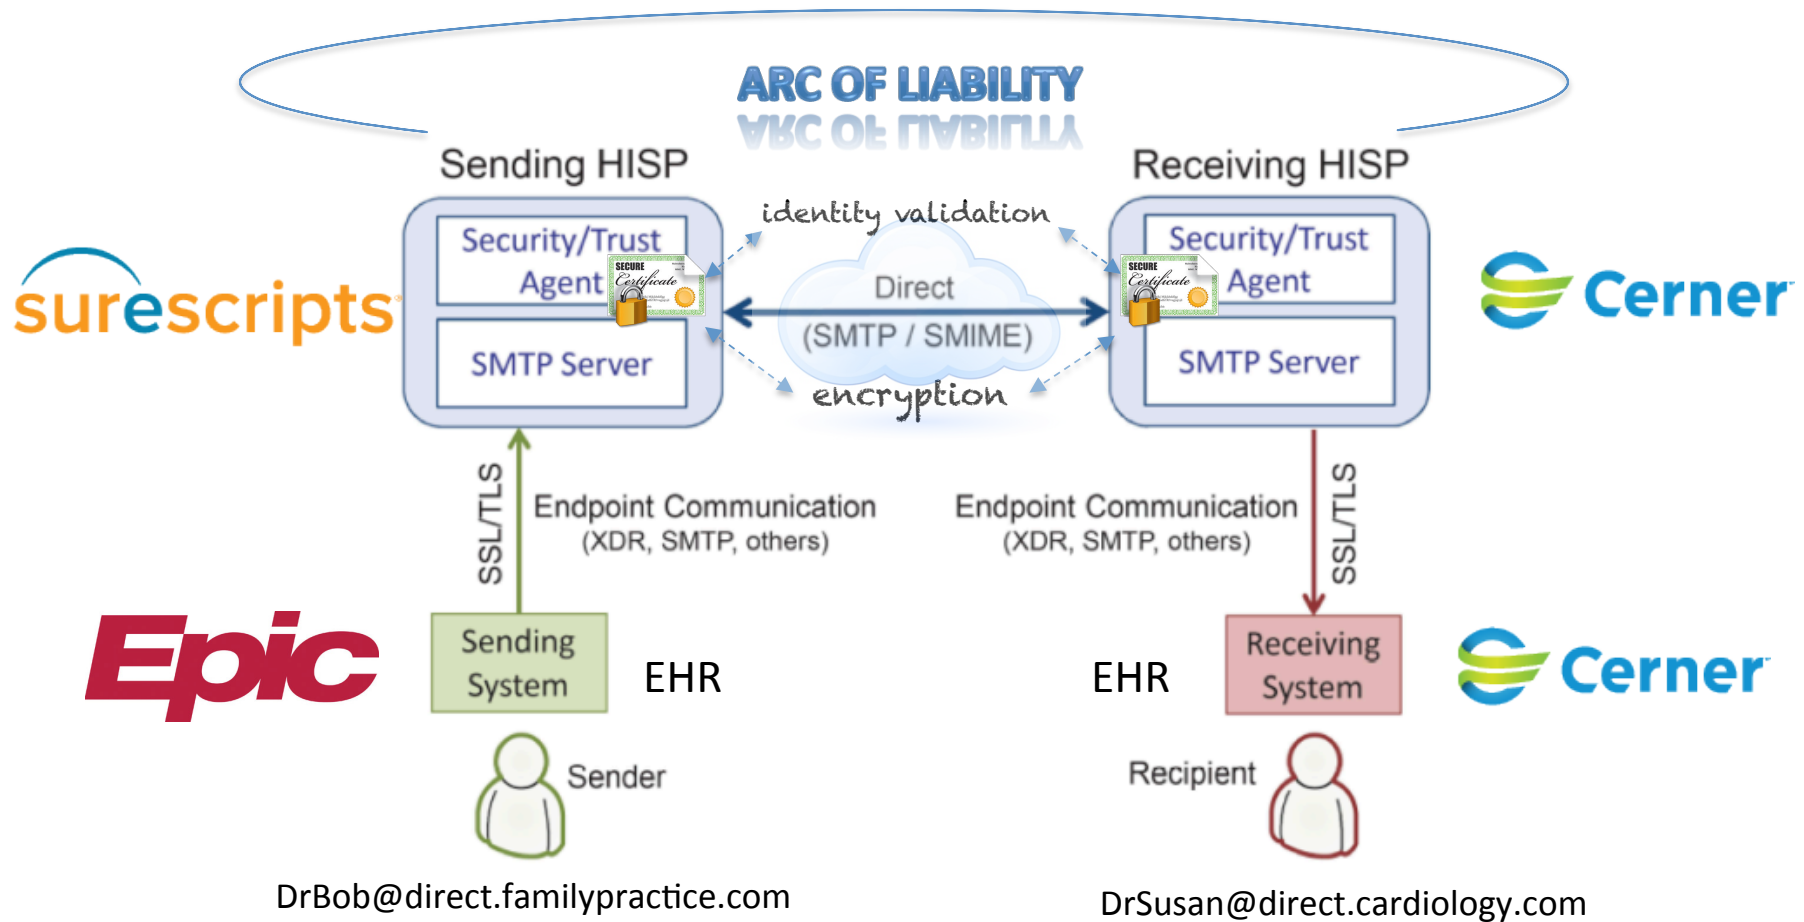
ARC OF LIABILITY

Sending HISP

Security/Trust Agent

SECURE Certificate

SMTP Server

surescripts

identity validation

Direct (SMTP / SMIME)

encryption

Receiving HISP

Security/Trust Agent

SECURE Certificate

SMTP Server

Cerner

SSL/TLS

Endpoint Communication (XDR, SMTP, others)

Endpoint Communication (XDR, SMTP, others)

SSL/TLS

Epic

Sending System

EHR

EHR

Receiving System

Cerner

Sender

Recipient

DrBob@direct.familypractice.com

DrSusan@direct.cardiology.com